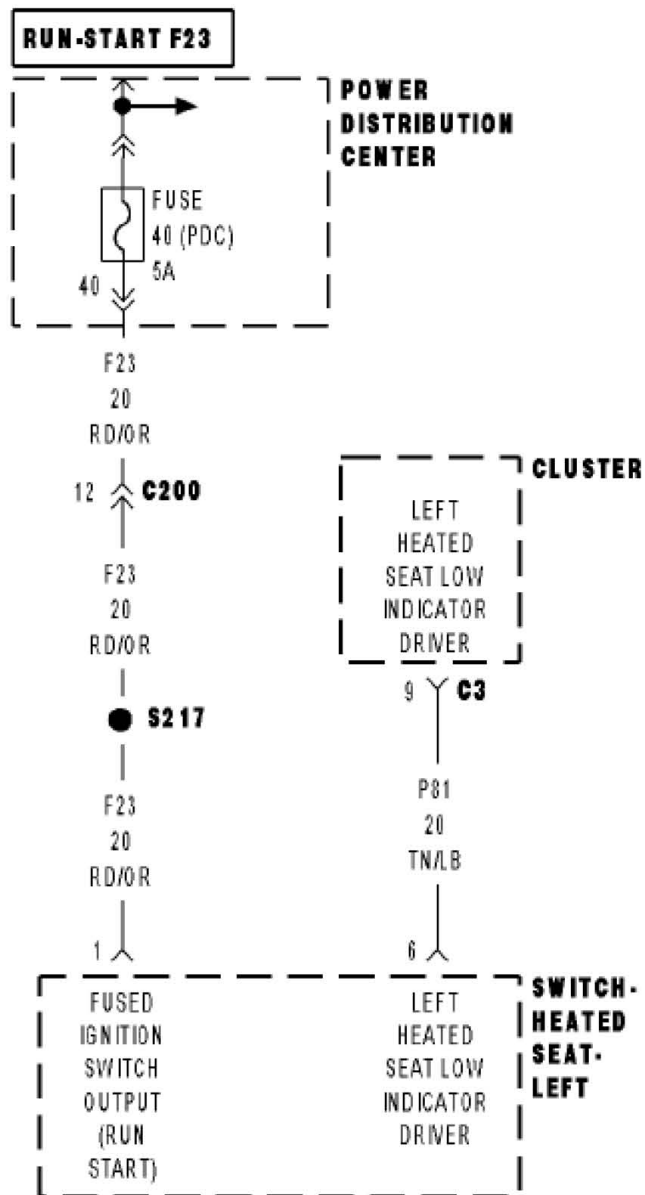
RUN-START F23

POWER DISTRIBUTION CENTER

FUSE
40 (PDC)
5A

40

F23
20
RD/OR

12 C200

F23
20
RD/OR

S217

F23
20
RD/OR

1

CLUSTER

LEFT
HEATED
SEAT LOW
INDICATOR
DRIVER

9 C3

P81
20
TN/LB

6

SWITCH-HEATED SEAT-LEFT

FUSED
IGNITION
SWITCH
OUTPUT
(RUN
START)

LEFT
HEATED
SEAT LOW
INDICATOR
DRIVER